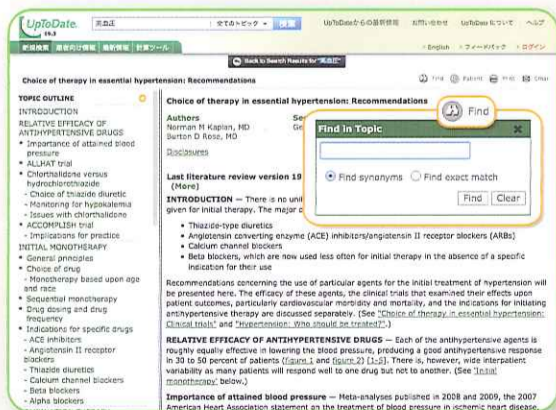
UpToDate 19.3

高血圧

全てのトピック ▾

検索

UpToDateからの最新情報　お問い合わせ　UpToDateについて　ヘルプ

新規検索　患者向け情報　最新情報　計算ツール

English　フィードバック　ログイン

Back to Search Results for "高血圧"

Choice of therapy in essential hypertension: Recommendations

Find　Patient　Print　Email

TOPIC OUTLINE

INTRODUCTION

RELATIVE EFFICACY OF ANTIHYPERTENSIVE DRUGS

• Importance of attained blood pressure
• ALLHAT trial
• Chlorthalidone versus hydrochlorothiazide
- Choice of thiazide diuretic
- Monitoring for hypokalemia
- Issues with chlorthalidone
• ACCOMPLISH trial
- Implications for practice

INITIAL MONOTHERAPY

• General principles
• Choice of drug
- Monotherapy based upon age and race
• Sequential monotherapy
• Drug dosing and drug frequency
• Indications for specific drugs
- ACE inhibitors
- Angiotensin II receptor blockers
- Thiazide diuretics
- Calcium channel blockers
- Beta blockers
- Alpha blockers

Choice of therapy in essential hypertension: Recommendations

Authors
Norman M Kaplan, MD
Burton D Rose, MD

Se
Ge

Disclosures

Find

Find in Topic

Find synonyms　Find exact match

Find　Clear

Last literature review version 19
(More)

INTRODUCTION — There is no uni given for initial therapy. The major c

• Thiazide-type diuretics
• Angiotensin converting enzyme (ACE) inhibitors/angiotensin II receptor blockers (ARBs)
• Calcium channel blockers
• Beta blockers, which are now used less often for initial therapy in the absence of a specific indication for their use

Recommendations concerning the use of particular agents for the initial treatment of hypertension will be presented here. The efficacy of these agents, the clinical trials that examined their effects upon patient outcomes, particularly cardiovascular morbidity and mortality, and the indications for initiating antihypertensive therapy are discussed separately. (See "Choice of therapy in essential hypertension: Clinical trials" and "Hypertension: Who should be treated?".)

RELATIVE EFFICACY OF ANTIHYPERTENSIVE DRUGS — Each of the antihypertensive agents is roughly equally effective in lowering the blood pressure, producing a good antihypertensive response in 30 to 50 percent of patients (figure 1 and figure 2) [1-5]. There is, however, wide interpatient variability as many patients will respond well to one drug but not to another. (See 'Initial monotherapy' below.)

Importance of attained blood pressure — Meta-analyses published in 2008 and 2009, the 2007 American Heart Association statement on the treatment of blood pressure in ischemic heart disease,